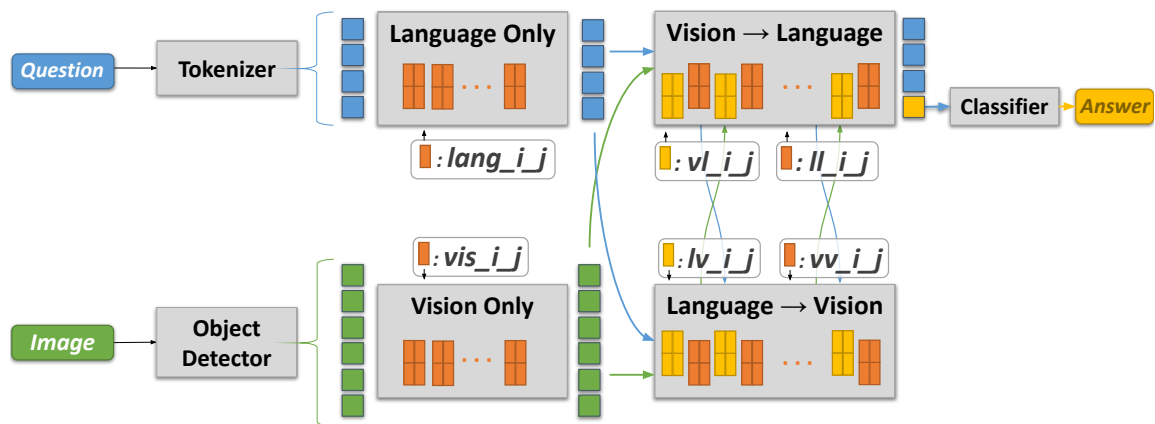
Question

Tokenizer

Language Only

. . .

: lang_i_j

Vision → Language

. . .

Classifier

Answer

: vl_i_j

: ll_i_j

: lv_i_j

: vv_i_j

: vis_i_j

Image

Object Detector

Vision Only

. . .

Language → Vision

. . .